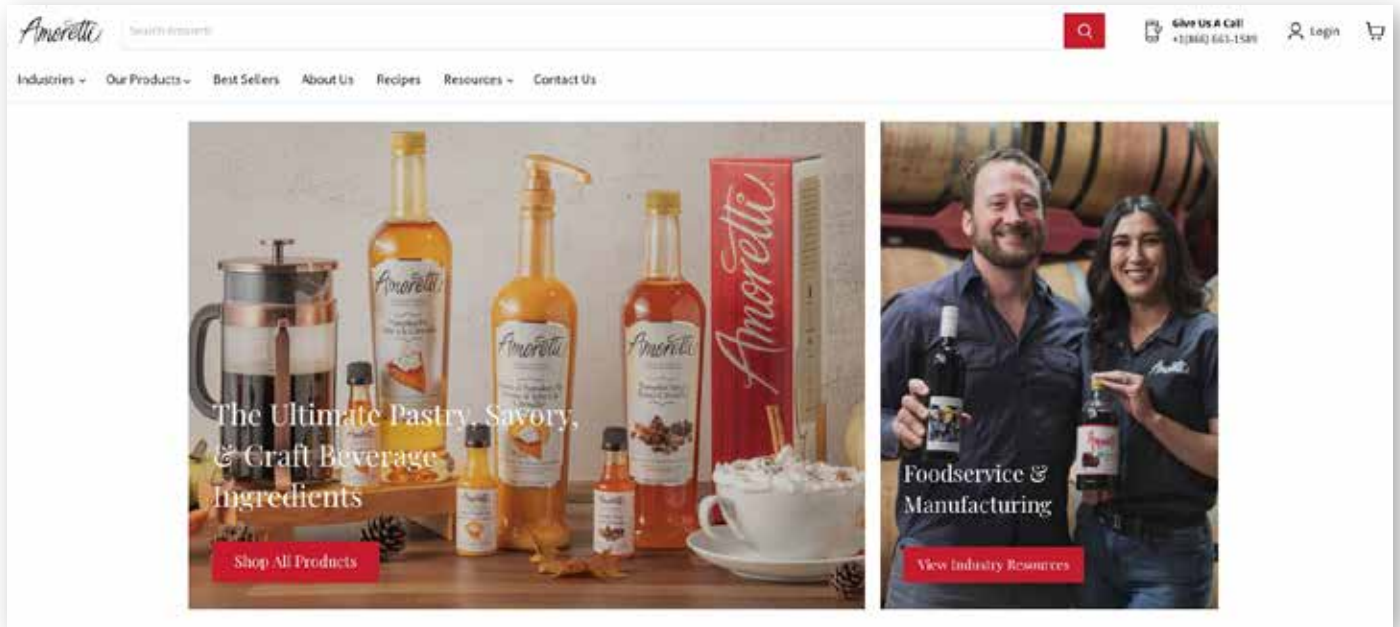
Amoretti

Search products

Give Us A Call
+1(866) 663-1589

Login

Industries Our Products Best Sellers About Us Recipes Resources Contact Us

Amoretti

Amoretti

Amoretti

Amoretti

The Ultimate Pastry, Savory, & Craft Beverage Ingredients

Shop All Products

Amoretti

Foodservice & Manufacturing

View Industry Resources